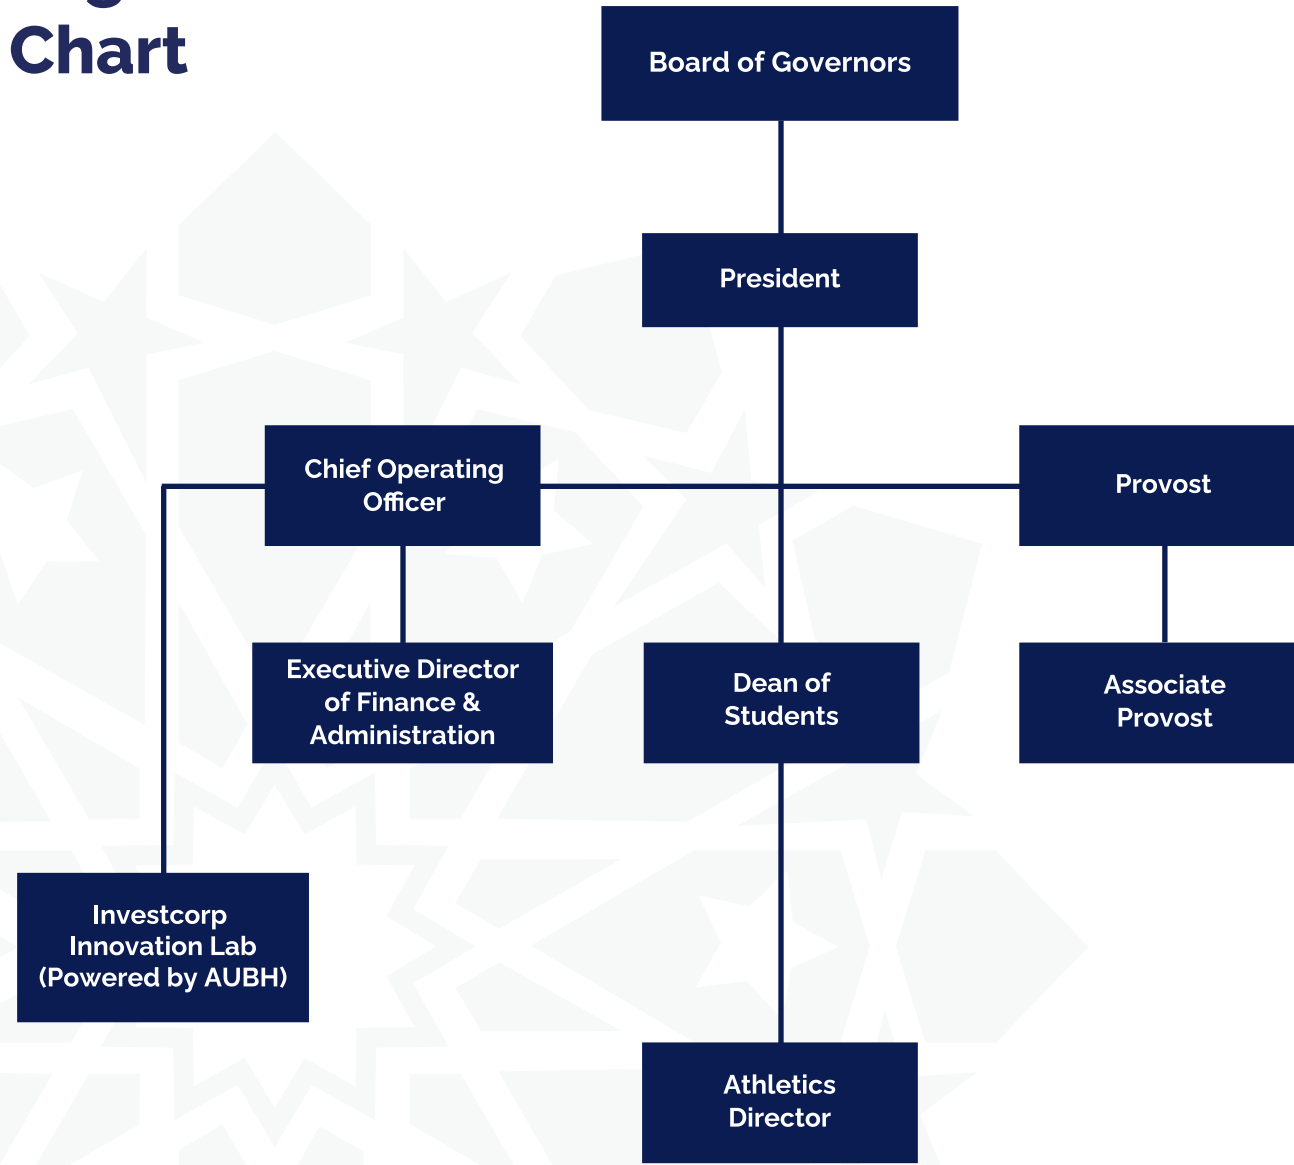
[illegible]
Chart

Board of Governors

President

Chief Operating Officer

Provost

Executive Director of Finance & Administration

Dean of Students

Associate Provost

Investcorp Innovation Lab (Powered by AUBH)

Athletics Director